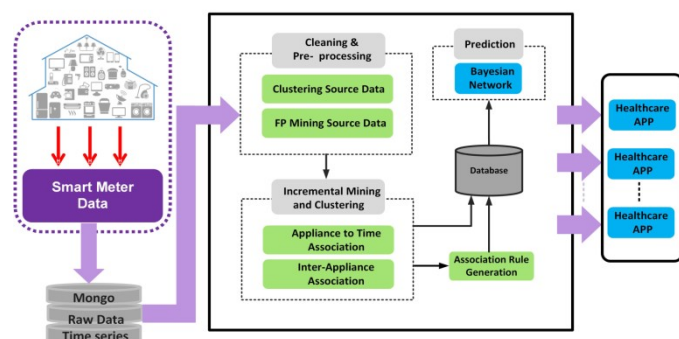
Smart Meter Data

Mongo
Raw Data
Time series

Cleaning & Pre- processing

Clustering Source Data

FP Mining Source Data

Prediction

Bayesian Network

Database

Incremental Mining and Clustering

Appliance to Time Association

Inter-Appliance Association

Association Rule Generation

Healthcare APP

Healthcare APP

Healthcare APP